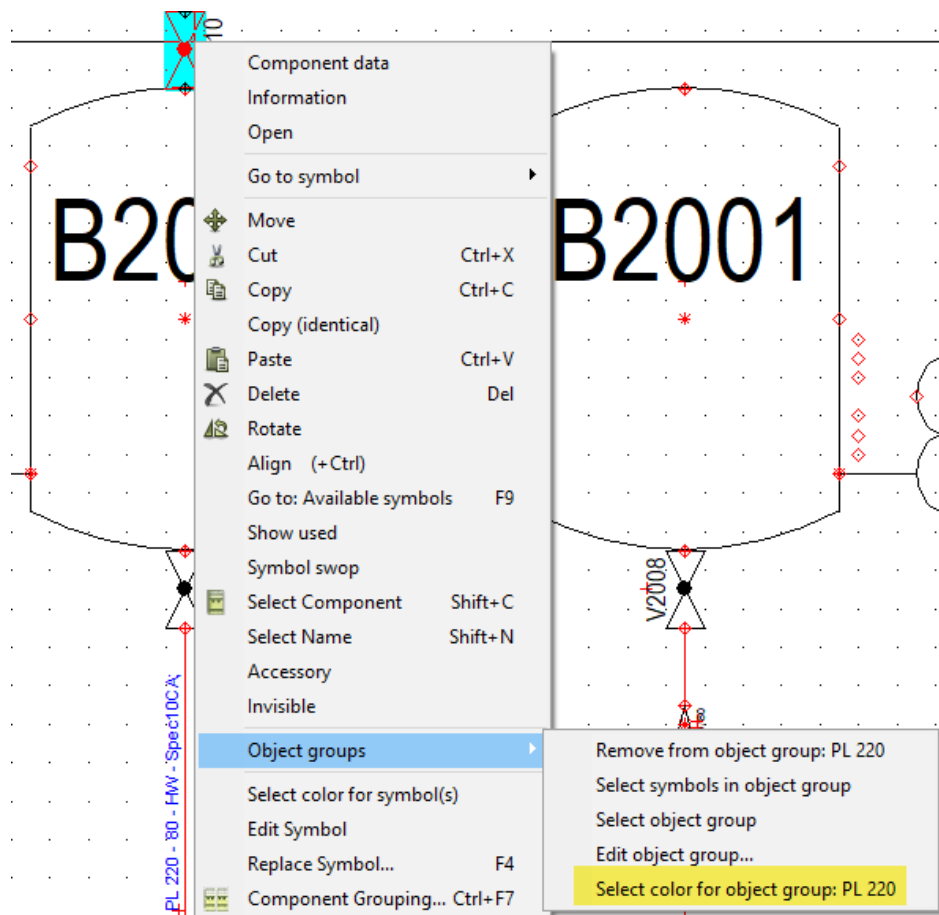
10

B20

B2001

V2008

PL 220 - '80 - HW - 'Spec10CA'

Component data
Information
Open
Go to symbol
Move
Cut Ctrl+X
Copy Ctrl+C
Copy (identical)
Paste Ctrl+V
Delete Del
Rotate
Align (+Ctrl)
Go to: Available symbols F9
Show used
Symbol swop
Select Component Shift+C
Select Name Shift+N
Accessory
Invisible
Object groups
Select color for symbol(s)
Edit Symbol
Replace Symbol... F4
Component Grouping... Ctrl+F7

Remove from object group: PL 220
Select symbols in object group
Select object group
Edit object group...
Select color for object group: PL 220